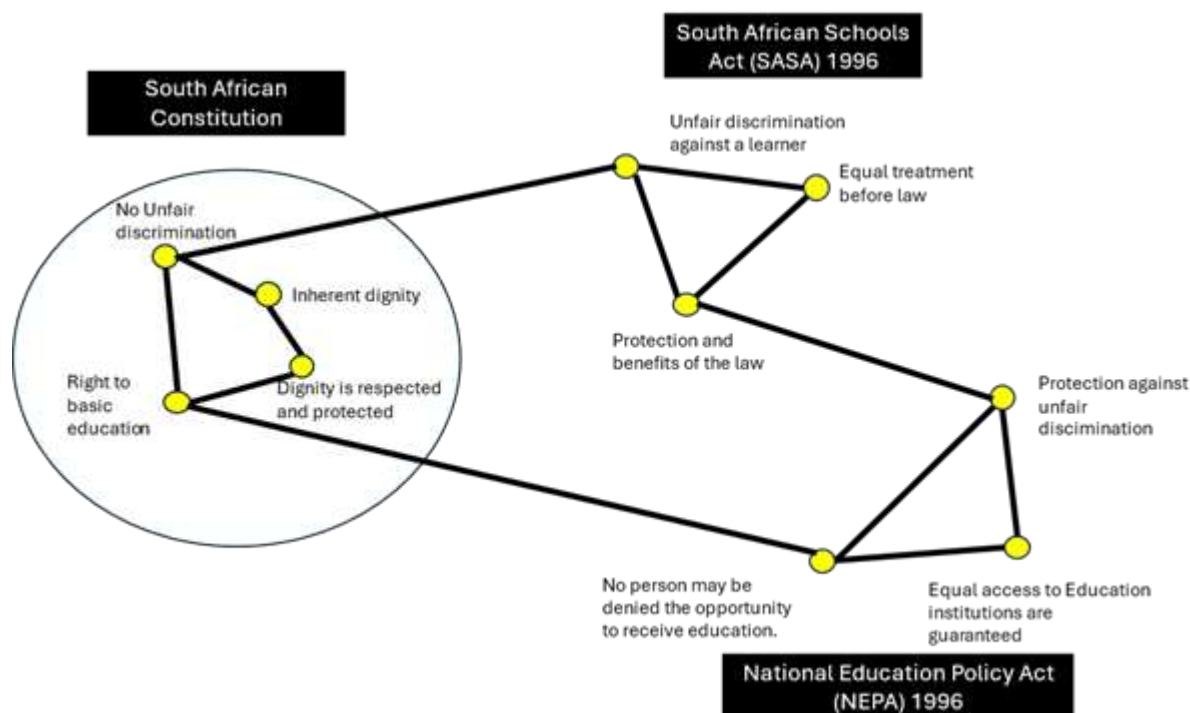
South African Schools Act (SASA) 1996

South African Constitution

Unfair discrimination against a learner

Equal treatment before law

No Unfair discrimination

Inherent dignity

Protection and benefits of the law

Right to basic education

Dignity is respected and protected

Protection against unfair discimination

No person may be denied the opportunity to receive education.

Equal access to Education institutions are guaranteed

National Education Policy Act (NEPA) 1996